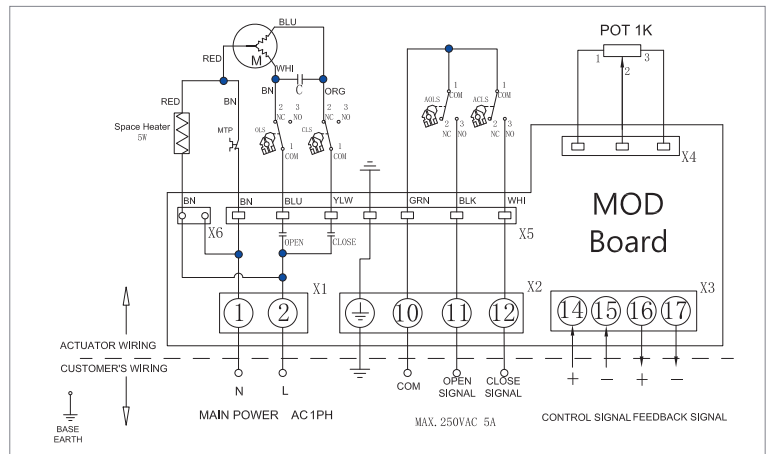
POT 1K
1
2
3
X4
BLU
M
WHI
RED
BN
C
ORG
2 NC
3 NO
2 NC
3 NO
OLS
CLS
1 COM
1 COM
RED
BN
Space Heater 5W
MTP
AOLS
ACLS
1 COM
1 COM
2 NC
3 NO
2 NC
3 NO
MOD Board
BN
BN
BLU
YLW
GRN
BLK
WHI
X6
OPEN
CLOSE
X5
X1
X2
X3
1
2
10
11
12
14
15
16
17
ACTUATOR WIRING
CUSTOMER'S WIRING
N
L
COM
OPEN SIGNAL
CLOSE SIGNAL
+
−
+
−
BASE EARTH
MAIN POWER AC1PH
MAX. 250VAC 5A
CONTROL SIGNAL FEEDBACK SIGNAL